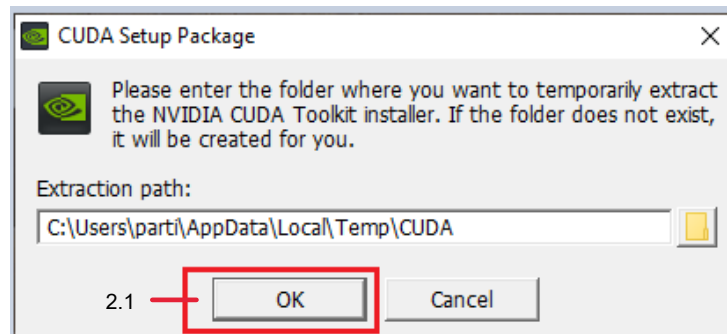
CUDA Setup Package

×

Please enter the folder where you want to temporarily extract the NVIDIA CUDA Toolkit installer. If the folder does not exist, it will be created for you.

Extraction path:

C:\Users\parti\AppData\Local\Temp\CUDA

2.1

OK

Cancel